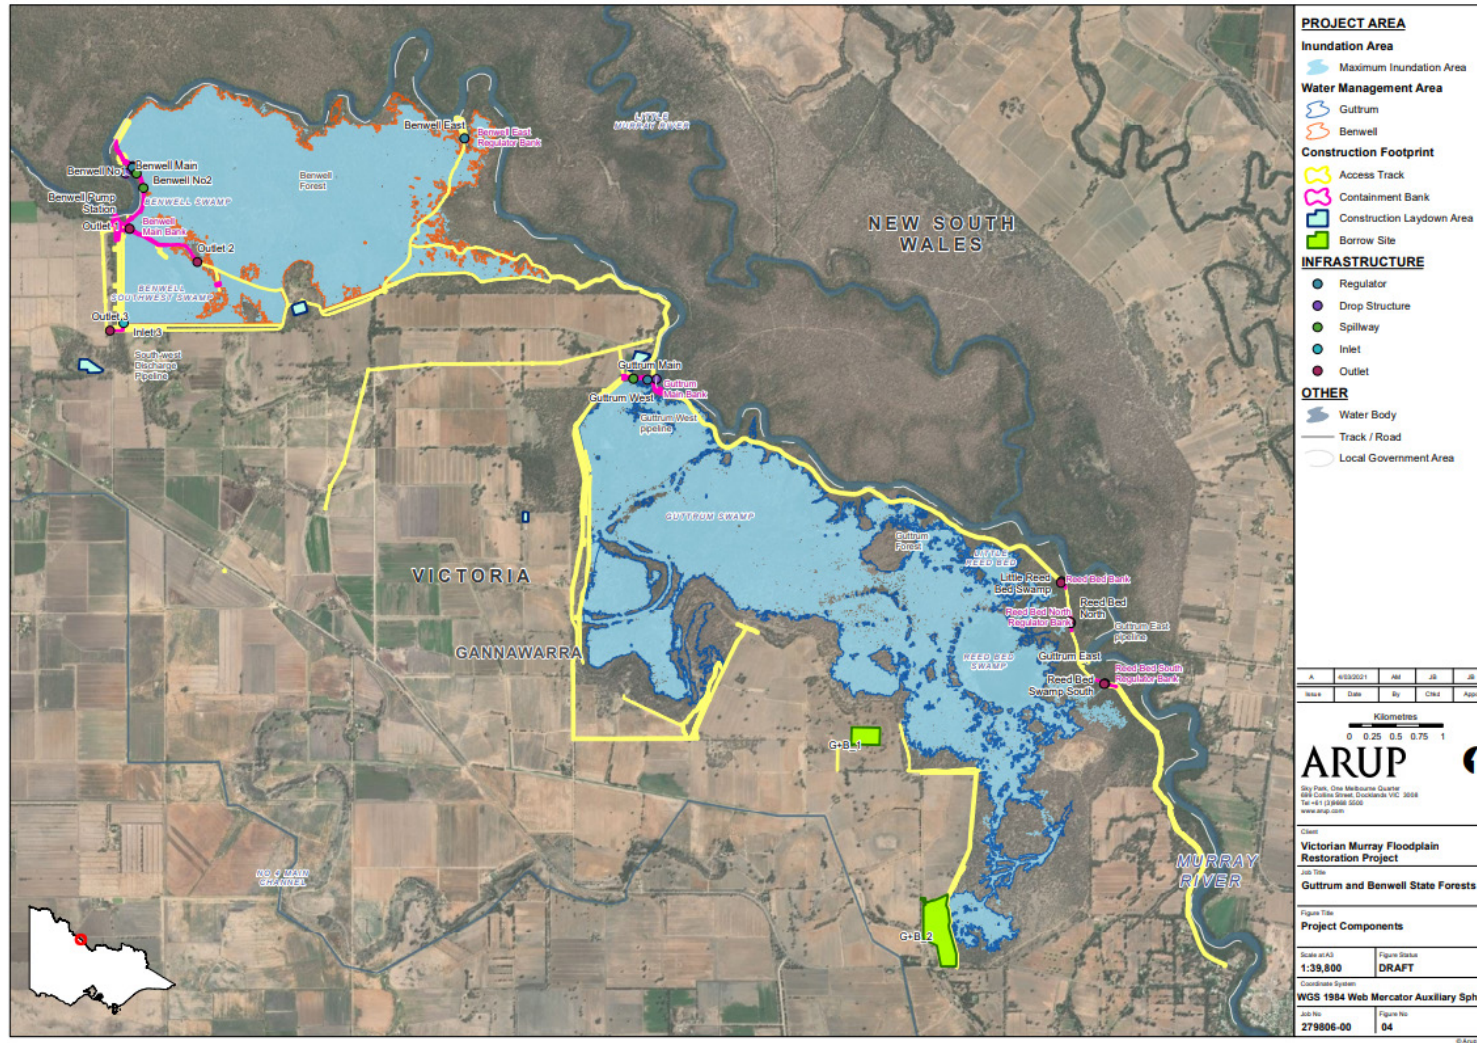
Benwell East
Benwell East Regulator Bank
LITTLE MURRAY RIVER
Benwell Main
Benwell No1
Benwell No2
Benwell Forest
Benwell Pump Station
BENWELL SWAMP
Outlet 1
Benwell Main Bank
Outlet 2
BENWELL SOUTHWEST SWAMP
Outlet 3
Inlet 3
South-west Discharge Pipeline
NEW SOUTH WALES
Guttrum Main
Guttrum Main Bank
Guttrum West
Guttrum West pipeline
GUTTRUM SWAMP
Guttrum Forest
LITTLE REED BED
Little Reed Bed Swamp
Reed Bed Bank
Reed Bed North
Reed Bed North Regulator Bank
Guttrum East pipeline
VICTORIA
GANNAWARRA
REED BED SWAMP
Guttrum East
Reed Bed Swamp South
Reed Bed South Regulator Bank
G+B 1
G+B 2
NO 4 MAIN CHANNEL
MURRAY RIVER

PROJECT AREA
Inundation Area
Maximum Inundation Area
Water Management Area
Guttrum
Benwell
Construction Footprint
Access Track
Containment Bank
Construction Laydown Area
Borrow Site
INFRASTRUCTURE
Regulator
Drop Structure
Spillway
Inlet
Outlet
OTHER
Water Body
Track / Road
Local Government Area

| A | 4/03/2021 | AM | JB | JB |
|---|---|---|---|---|
| Issue | Date | By | Chkd | Appd |

Kilometres
0 0.25 0.5 0.75 1

ARUP
Sky Park, One Melbourne Quarter 699 Collins Street, Docklands VIC 3008
Tel +61 (3)9668 5500
www.arup.com

Client
Victorian Murray Floodplain Restoration Project
Job Title
Guttrum and Benwell State Forests
Figure Title
Project Components
Scale at A3
1:39,800
Figure Status
DRAFT
Coordinate System
WGS 1984 Web Mercator Auxiliary Sph
Job No
279806-00
Figure No
04